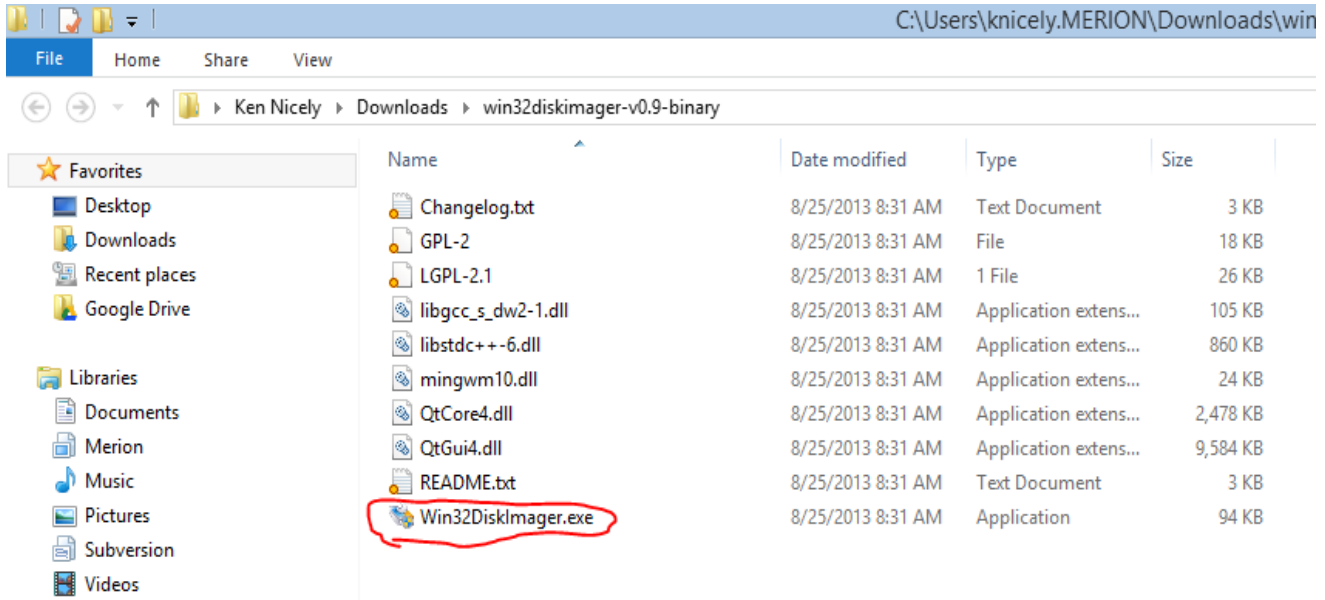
C:\Users\knicely.MERION\Downloads\win

File Home Share View

Ken Nicely ▸ Downloads ▸ win32diskimager-v0.9-binary

Favorites
Desktop
Downloads
Recent places
Google Drive

Libraries
Documents
Merion
Music
Pictures
Subversion
Videos

| Name | Date modified | Type | Size |
|---|---|---|---|
| Changelog.txt | 8/25/2013 8:31 AM | Text Document | 3 KB |
| GPL-2 | 8/25/2013 8:31 AM | File | 18 KB |
| LGPL-2.1 | 8/25/2013 8:31 AM | 1 File | 26 KB |
| libgcc_s_dw2-1.dll | 8/25/2013 8:31 AM | Application extens... | 105 KB |
| libstdc++-6.dll | 8/25/2013 8:31 AM | Application extens... | 860 KB |
| mingwm10.dll | 8/25/2013 8:31 AM | Application extens... | 24 KB |
| QtCore4.dll | 8/25/2013 8:31 AM | Application extens... | 2,478 KB |
| QtGui4.dll | 8/25/2013 8:31 AM | Application extens... | 9,584 KB |
| README.txt | 8/25/2013 8:31 AM | Text Document | 3 KB |
| Win32DiskImager.exe | 8/25/2013 8:31 AM | Application | 94 KB |